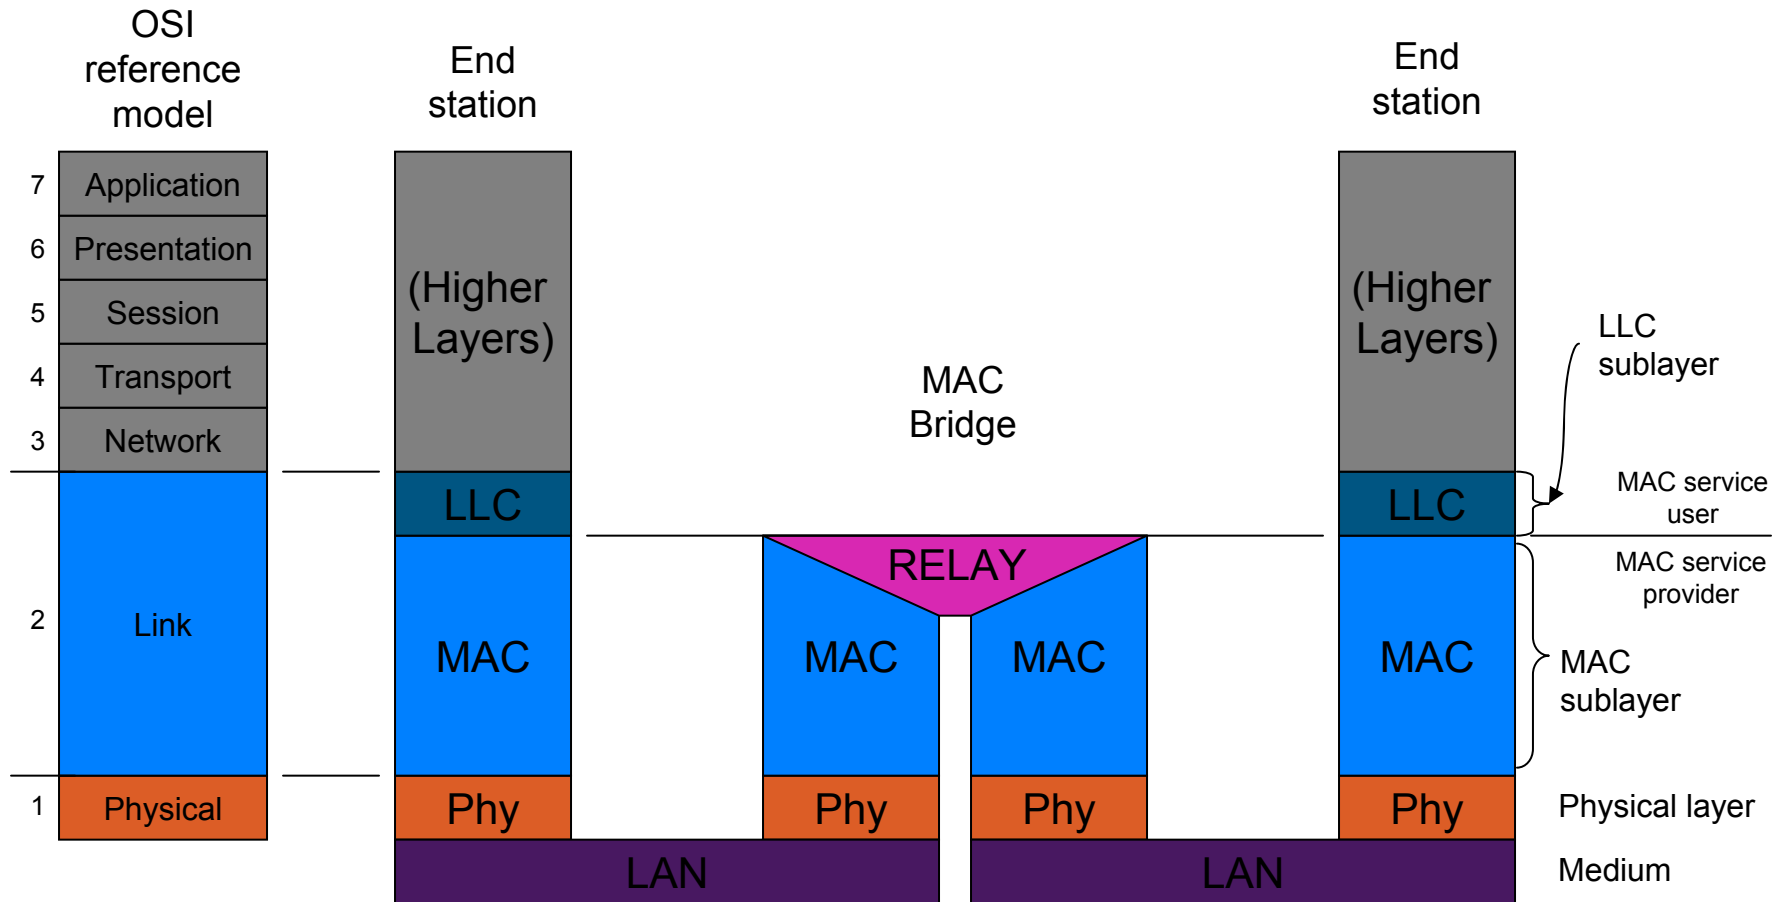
OSI reference model

7 Application
6 Presentation
5 Session
4 Transport
3 Network
2 Link
1 Physical

End station

(Higher Layers)

LLC

MAC

Phy

MAC Bridge

RELAY

MAC

MAC

Phy

Phy

LAN

LAN

End station

(Higher Layers)

LLC

MAC

Phy

LLC sublayer

MAC service user

MAC service provider

MAC sublayer

Physical layer

Medium